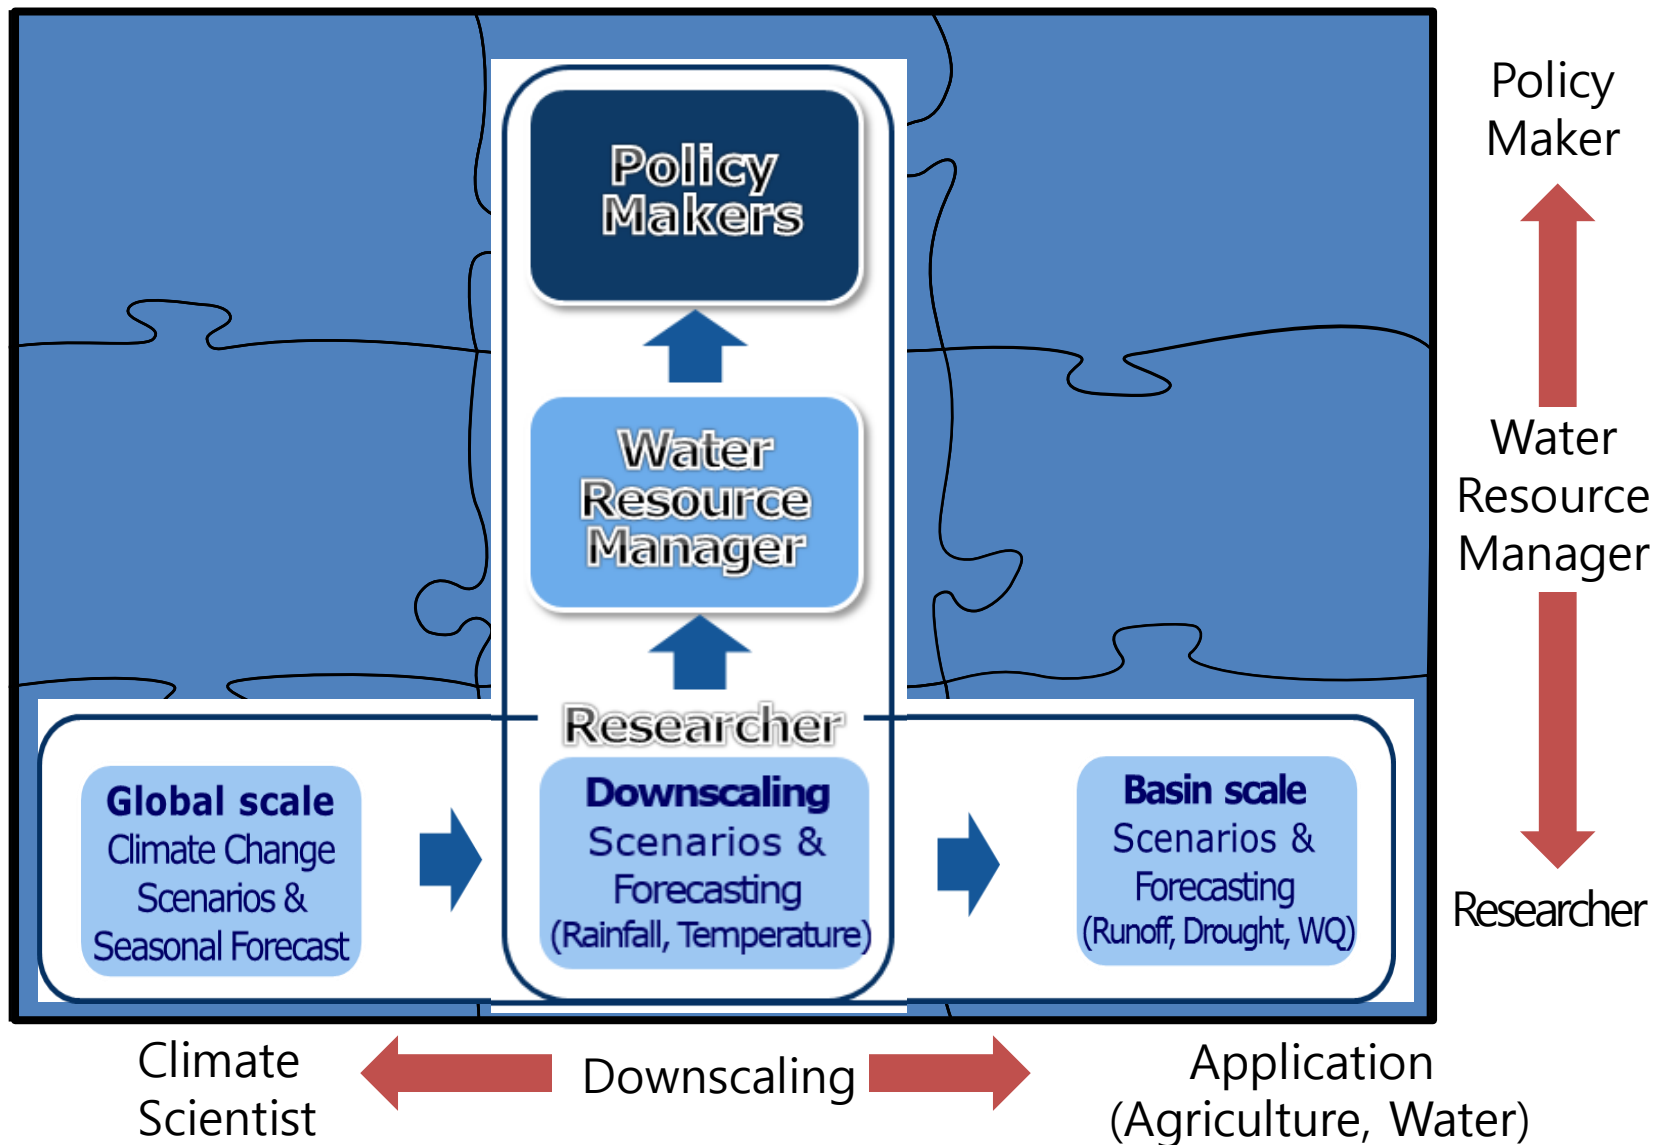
Policy Makers

Water Resource Manager

Researcher

Global scale
Climate Change Scenarios & Seasonal Forecast

Downscaling
Scenarios & Forecasting
(Rainfall, Temperature)

Basin scale
Scenarios & Forecasting
(Runoff, Drought, WQ)

Policy Maker

Water Resource Manager

Researcher

Climate Scientist

Downscaling

Application
(Agriculture, Water)